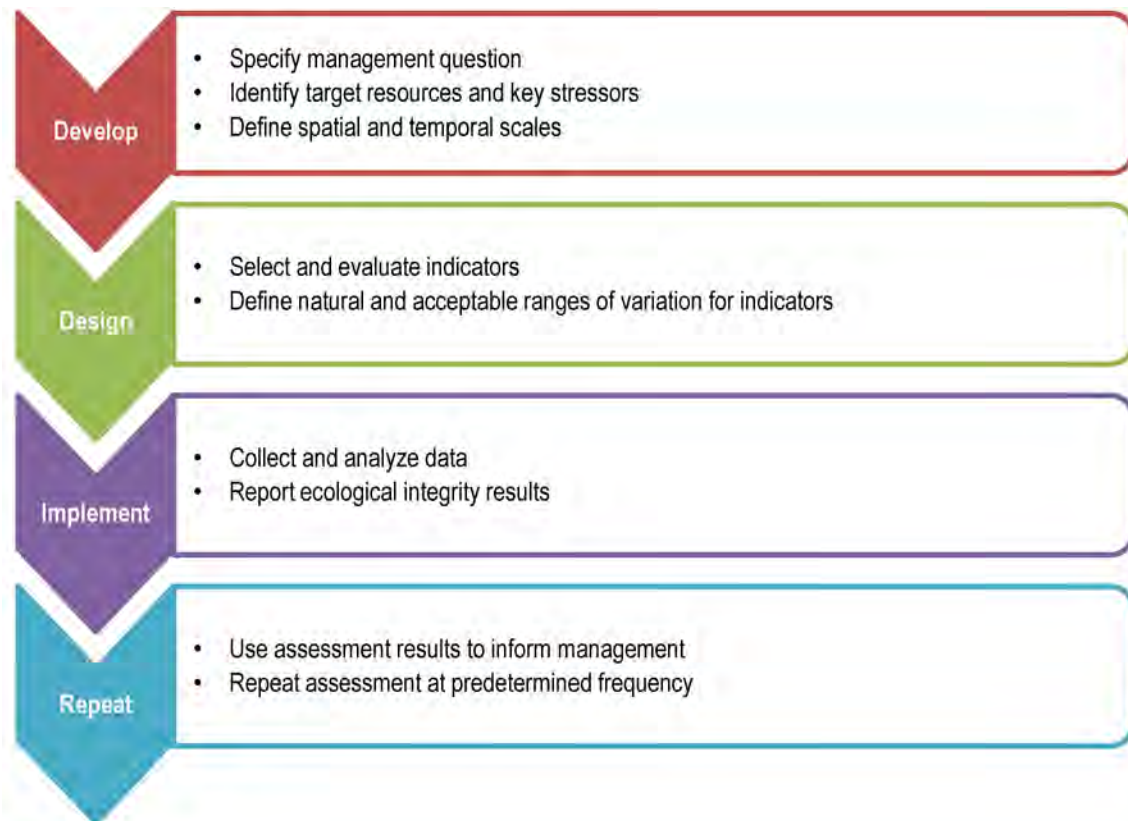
Develop

- Specify management question
- Identify target resources and key stressors
- Define spatial and temporal scales

Design

- Select and evaluate indicators
- Define natural and acceptable ranges of variation for indicators

Implement

- Collect and analyze data
- Report ecological integrity results

Repeat

- Use assessment results to inform management
- Repeat assessment at predetermined frequency